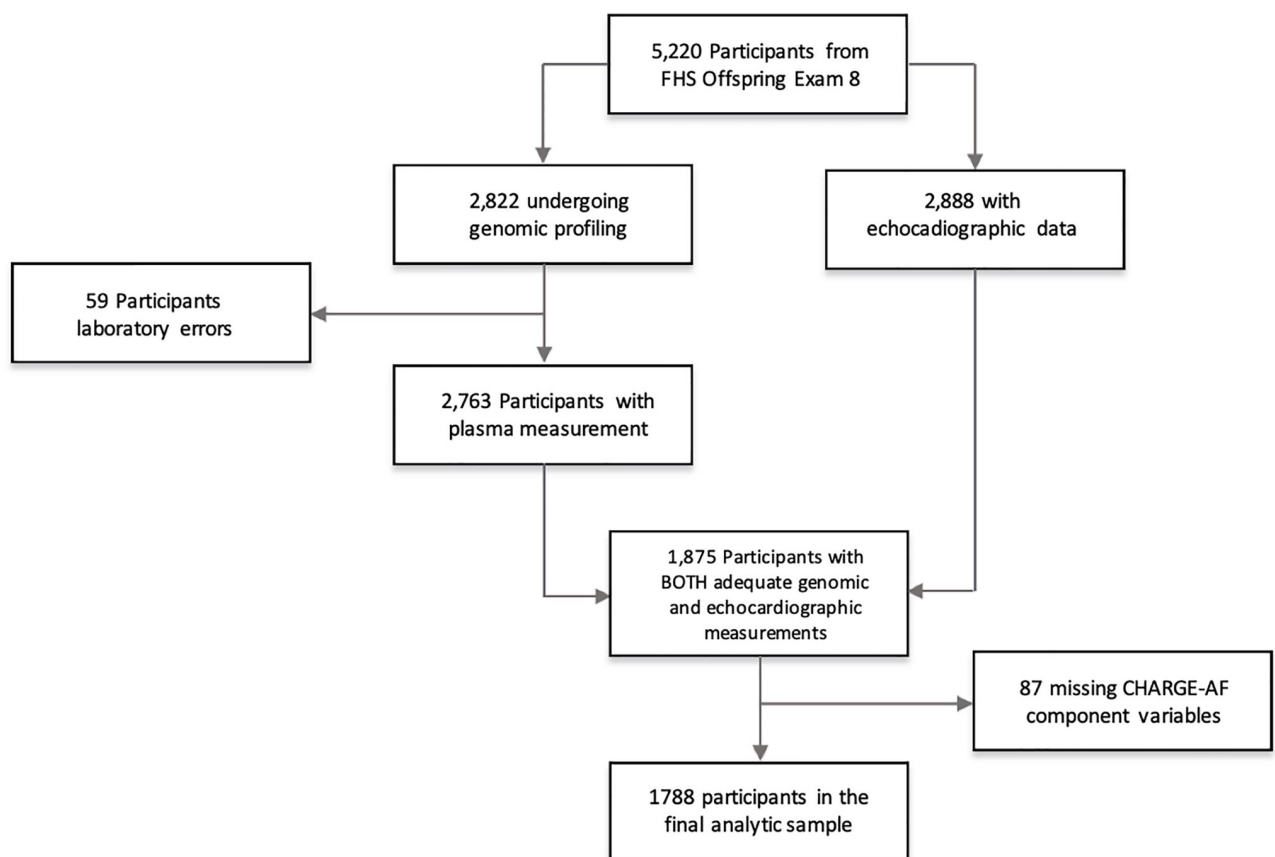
5,220 Participants from FHS Offspring Exam 8

2,822 undergoing genomic profiling

2,888 with echocardiographic data

59 Participants laboratory errors

2,763 Participants with plasma measurement

1,875 Participants with BOTH adequate genomic and echocardiographic measurements

87 missing CHARGE-AF component variables

1788 participants in the final analytic sample